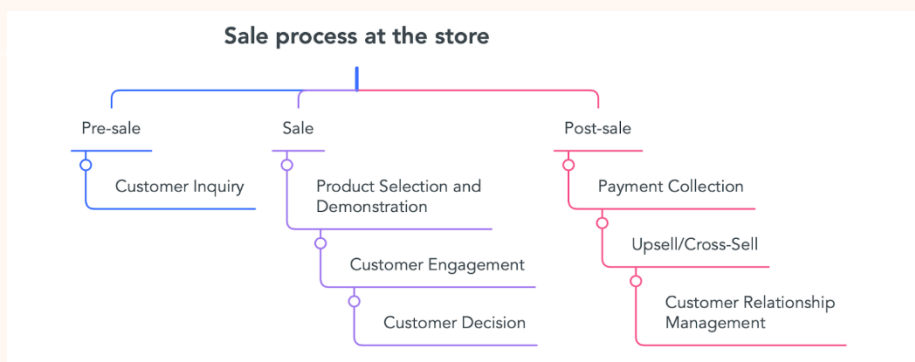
Sale process at the store

Pre-sale

Customer Inquiry

Sale

Product Selection and Demonstration

Customer Engagement

Customer Decision

Post-sale

Payment Collection

Upsell/Cross-Sell

Customer Relationship Management